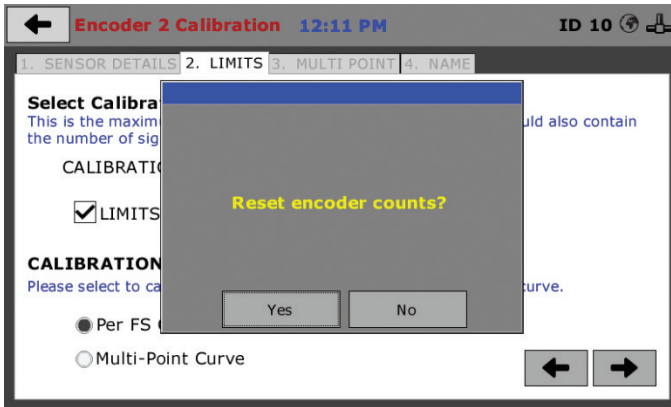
Encoder 2 Calibration 12:11 PM ID 10

1. SENSOR DETAILS 2. LIMITS 3. MULTI POINT 4. NAME

Select Calibra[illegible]
This is the maxim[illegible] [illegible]uld also contain the number of sig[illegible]

CALIBRATI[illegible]

LIMITS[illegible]

CALIBRATION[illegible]
Please select to ca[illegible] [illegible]curve.

Per FS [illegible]

Multi-Point Curve

Reset encoder counts?

Yes No